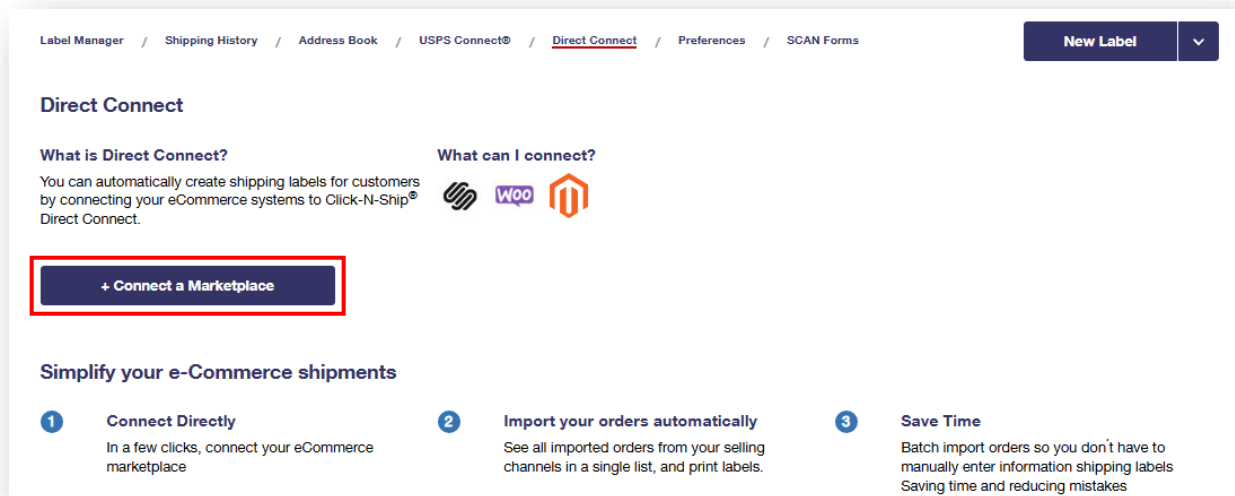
Label Manager / Shipping History / Address Book / USPS Connect® / Direct Connect / Preferences / SCAN Forms

New Label

Direct Connect

What is Direct Connect?

You can automatically create shipping labels for customers by connecting your eCommerce systems to Click-N-Ship® Direct Connect.

What can I connect?

Woo

+ Connect a Marketplace

Simplify your e-Commerce shipments

1 Connect Directly

In a few clicks, connect your eCommerce marketplace

2 Import your orders automatically

See all imported orders from your selling channels in a single list, and print labels.

3 Save Time

Batch import orders so you don't have to manually enter information shipping labels Saving time and reducing mistakes